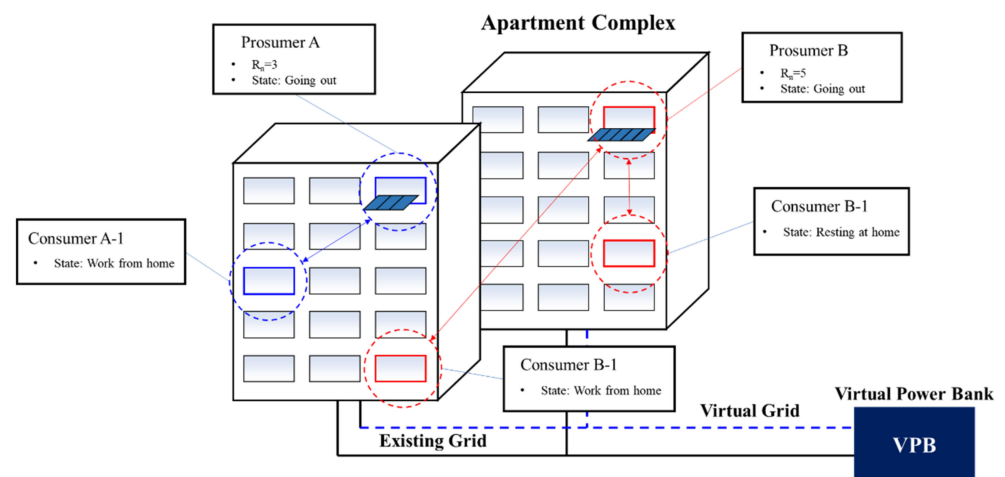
Apartment Complex

Prosumer A

- $R_n$=3
- State: Going out

Prosumer B

- $R_n$=5
- State: Going out

Consumer A-1

- State: Work from home

Consumer B-1

- State: Resting at home

Consumer B-1

- State: Work from home

Virtual Grid

Virtual Power Bank

Existing Grid

VPB